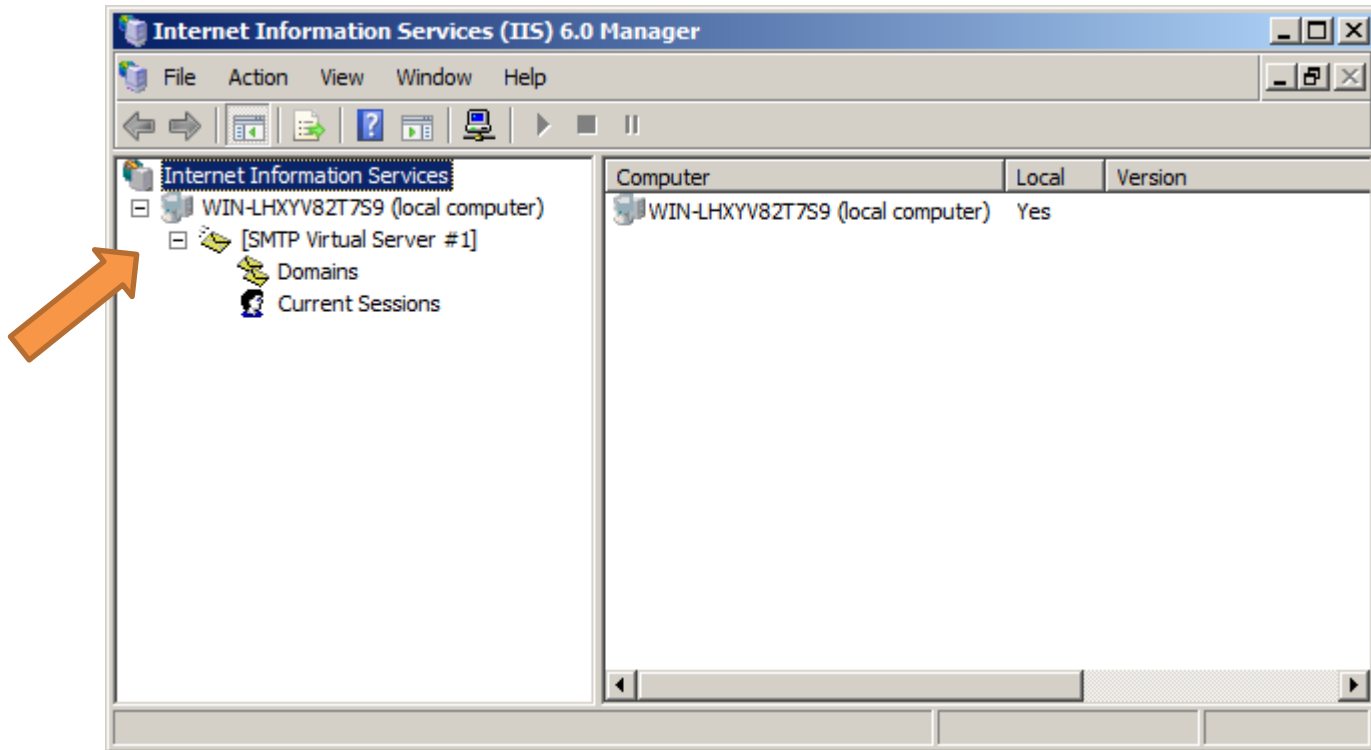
Internet Information Services (IIS) 6.0 Manager

File Action View Window Help

Internet Information Services
WIN-LHXYV82T7S9 (local computer)
[SMTP Virtual Server #1]
Domains
Current Sessions

| Computer | Local | Version |
|---|---|---|
| WIN-LHXYV82T7S9 (local computer) | Yes | |